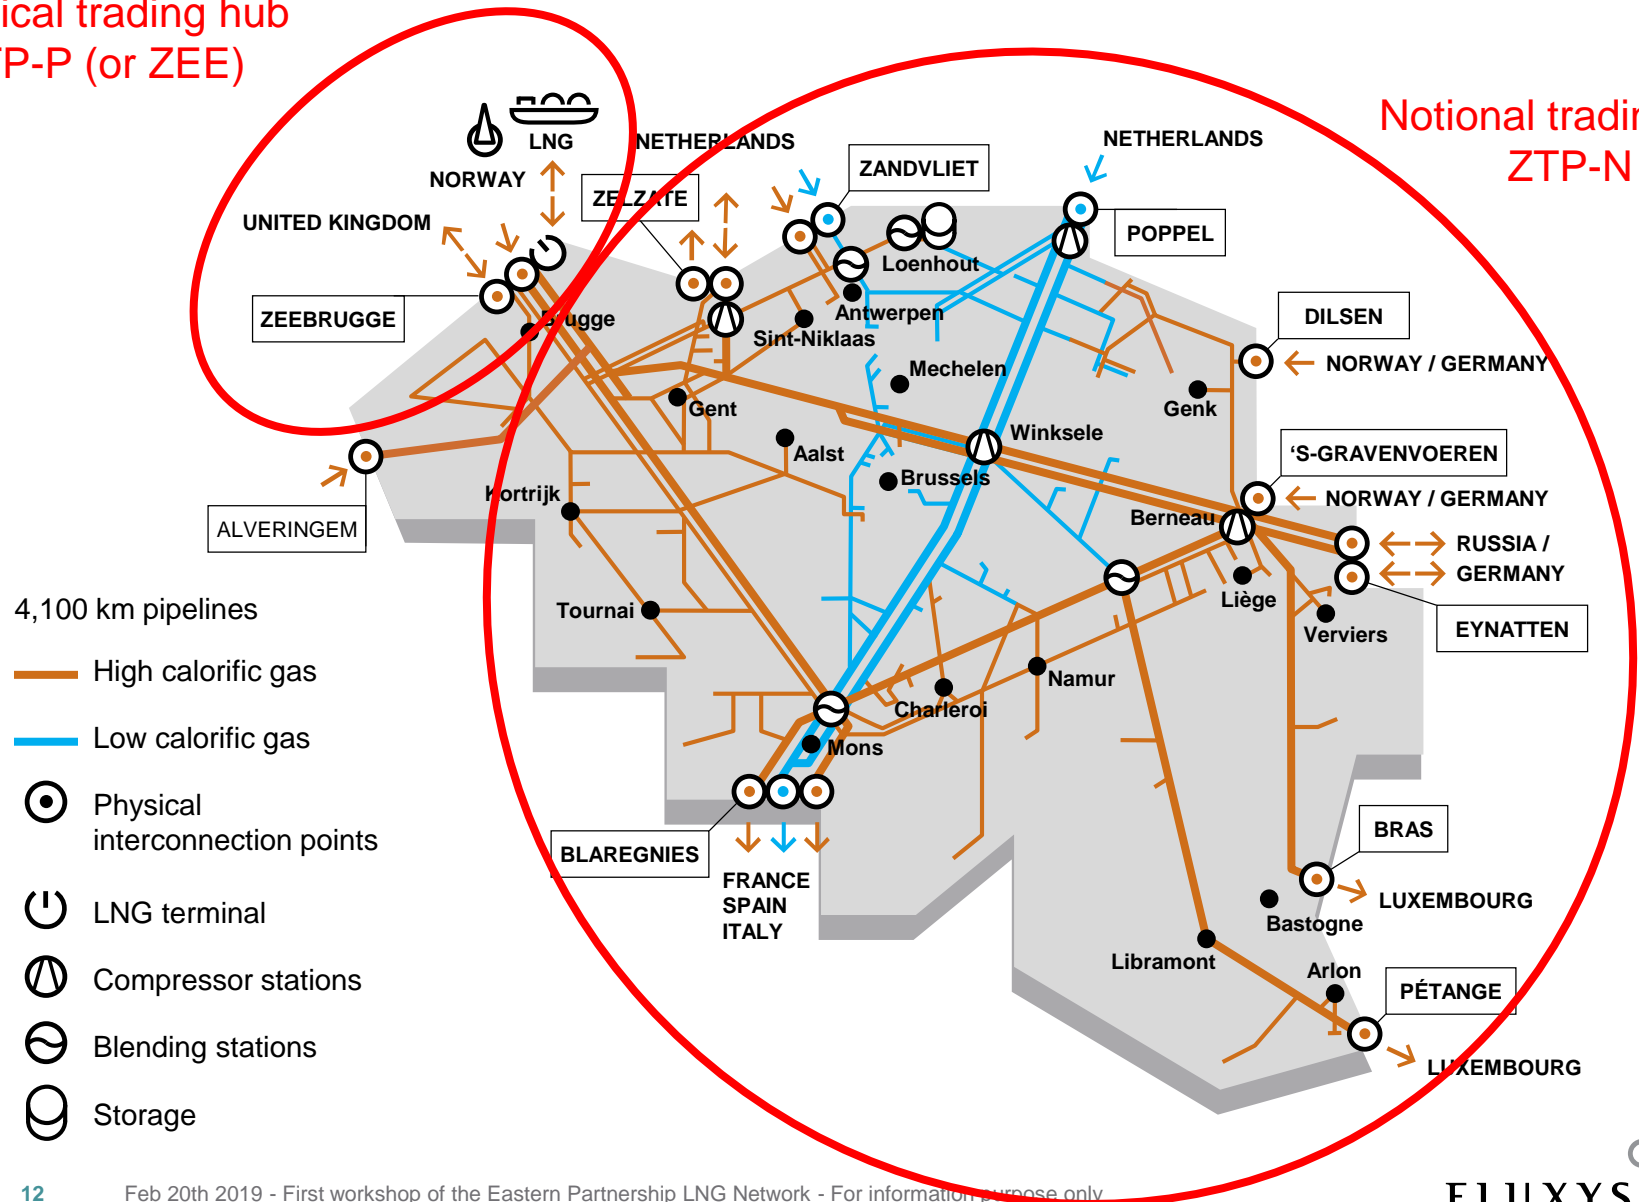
ical trading hub
P-P (or ZEE)

Notional tradir
ZTP-N

LNG
NORWAY
UNITED KINGDOM
ZEEBRUGGE
Brugge
NETHERLANDS
ZELZATE
ZANDVLIET
NETHERLANDS
POPPEL
Loenhout
Antwerpen
Sint-Niklaas
DILSEN
NORWAY / GERMANY
Mechelen
Genk
Gent
Winksele
Aalst
'S-GRAVENVOEREN
NORWAY / GERMANY
Brussels
ALVERINGEM
Kortrijk
Berneau
RUSSIA / GERMANY
Liège
Verviers
EYNATTEN
Tournai
Namur
Charleroi
Mons
BLAREGNIES
FRANCE
SPAIN
ITALY
BRAS
LUXEMBOURG
Bastogne
Libramont
Arlon
PÉTANGE
LUXEMBOURG

4,100 km pipelines
High calorific gas
Low calorific gas
Physical interconnection points
LNG terminal
Compressor stations
Blending stations
Storage

12 Feb 20th 2019 - First workshop of the Eastern Partnership LNG Network - For information purpose only
FLUXYS